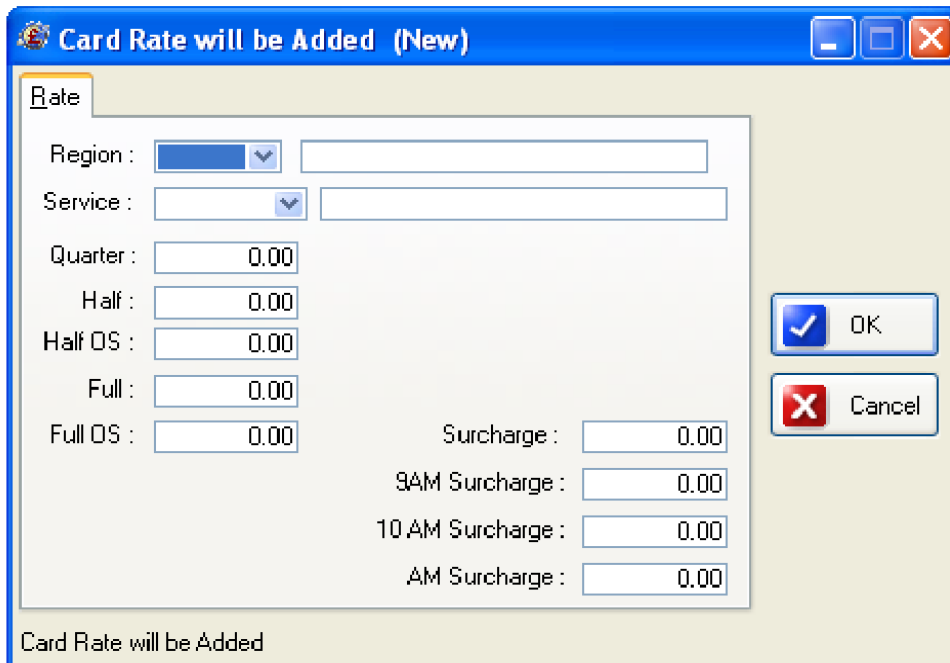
Card Rate will be Added (New)

Rate

Region :

Service :

Quarter : 0.00

Half : 0.00

Half OS : 0.00

Full : 0.00

Full OS : 0.00

Surcharge : 0.00

9AM Surcharge : 0.00

10 AM Surcharge : 0.00

AM Surcharge : 0.00

OK

Cancel

Card Rate will be Added